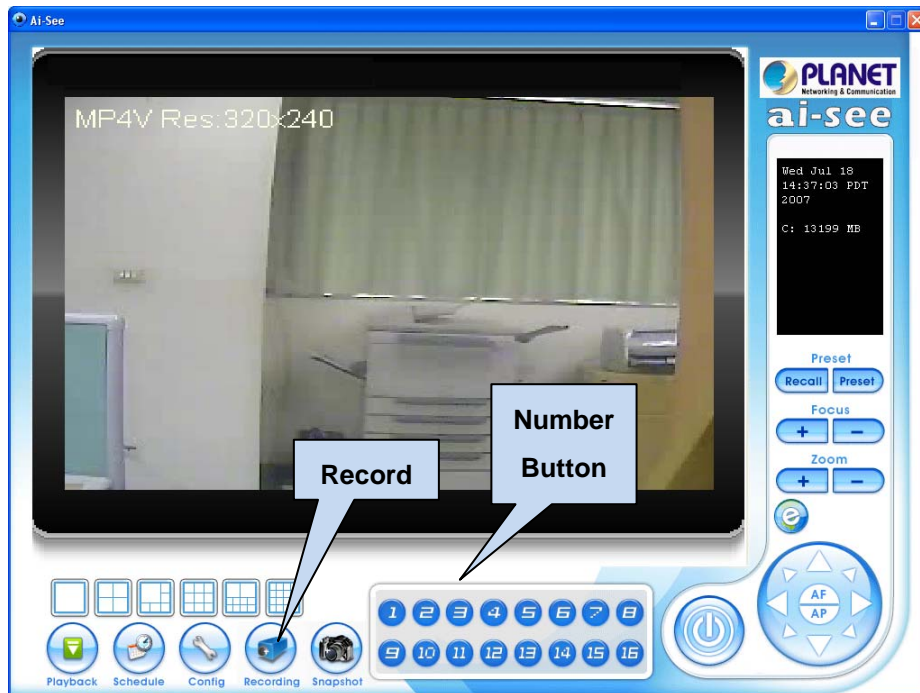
Ai-See

MP4V Res:320x240

PLANET
Networking & Communication
ai-see

Wed Jul 18
14:37:03 PDT
2007

C: 13199 MB

Preset
Recall
Preset
Focus
+
−
Zoom
+
−

AF
AP

Record

Number
Button

1 2 3 4 5 6 7 8
9 10 11 12 13 14 15 16

Playback
Schedule
Config
Recording
Snapshot